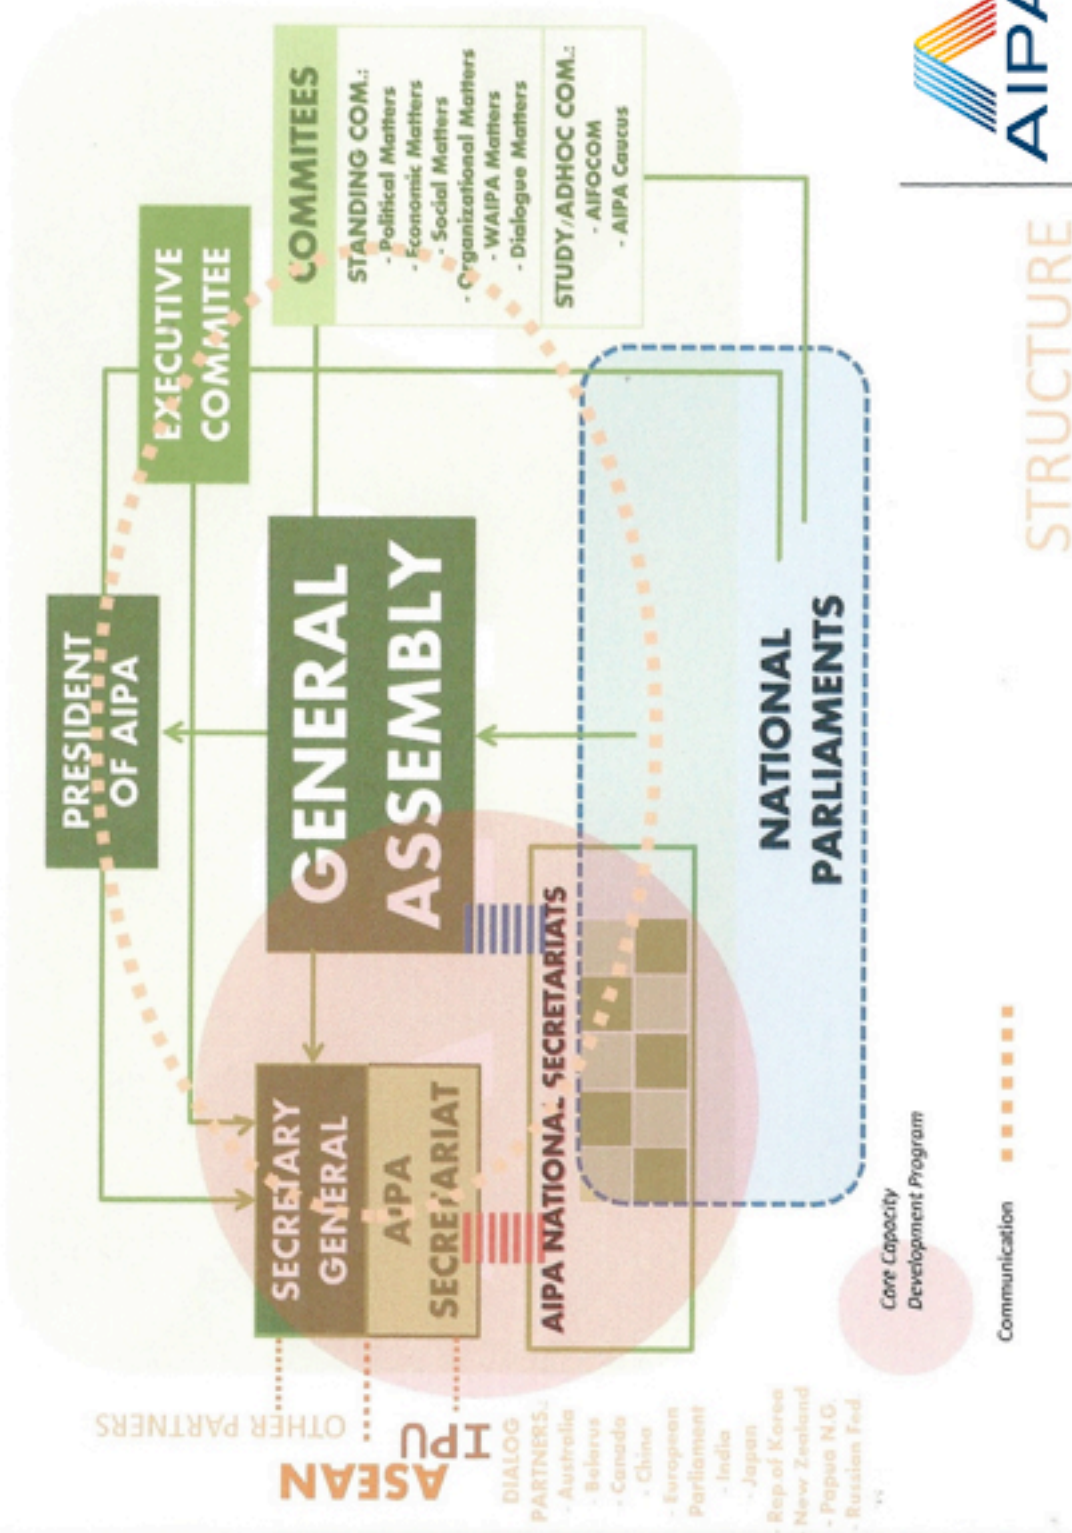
AIPA

STRUCTURE

COMMITEES

STANDING COM.:
- Political Matters
- Economic Matters
- Social Matters
- Organizational Matters
- WAIPA Matters
- Dialogue Matters

STUDY/ADHOC COM.:
- AIFOCOM
- AIPA Caucus

EXECUTIVE COMMITEE

PRESIDENT OF AIPA

GENERAL ASSEMBLY

NATIONAL PARLIAMENTS

SECRETARY GENERAL

AIPA SECRETARIAT

AIPA NATIONAL SECRETARIATS

OTHER PARTNERS

ASEAN

IPU

DIALOG PARTNERS:
- Australia
- Belarus
- Canada
- China
- European Parliament
- India
- Japan
- Rep of Korea
- New Zealand
- Papua N.G.
- Russian Fed

Core Capacity Development Program

Communication